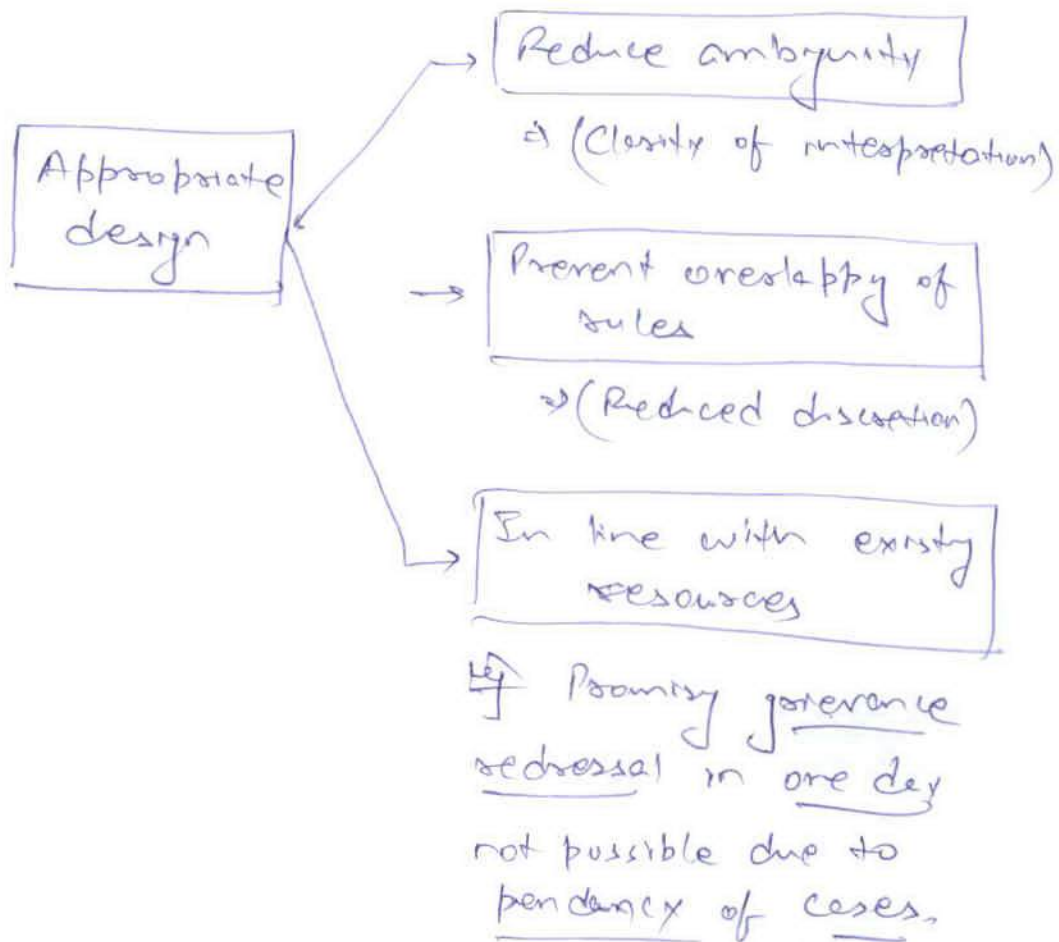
Appropriate design

Reduce ambiguity

→ (Clarity of interpretation)

Prevent overlapping of rules

→ (Reduced discretion)

In line with existing resources

Eg Promising grievance redressal in one day not possible due to pendency of cases.